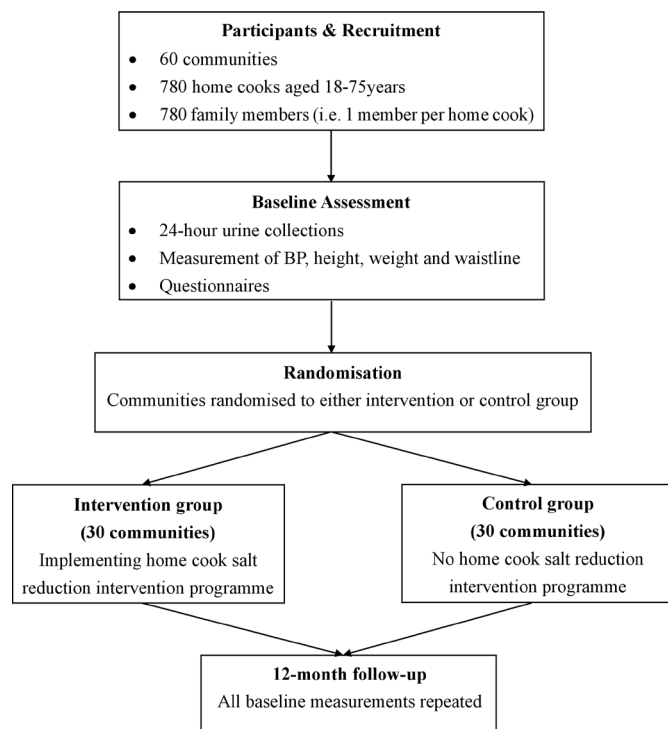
**Participants & Recruitment**

- 60 communities
- 780 home cooks aged 18-75years
- 780 family members (i.e. 1 member per home cook)

**Baseline Assessment**

- 24-hour urine collections
- Measurement of BP, height, weight and waistline
- Questionnaires

**Randomisation**

Communities randomised to either intervention or control group

**Intervention group (30 communities)**

Implementing home cook salt reduction intervention programme

**Control group (30 communities)**

No home cook salt reduction intervention programme

**12-month follow-up**

All baseline measurements repeated